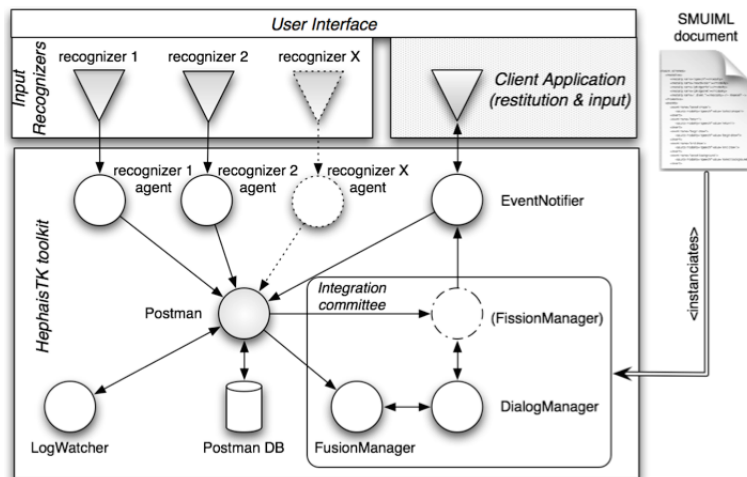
User Interface

Input Recognizers

recognizer 1

recognizer 2

recognizer X

Client Application (restitution & input)

SMUIML document

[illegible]

HephaisTK toolkit

recognizer 1 agent

recognizer 2 agent

recognizer X agent

EventNotifier

<instanciates>

Postman

Integration committee

(FissionManager)

DialogManager

LogWatcher

Postman DB

FusionManager